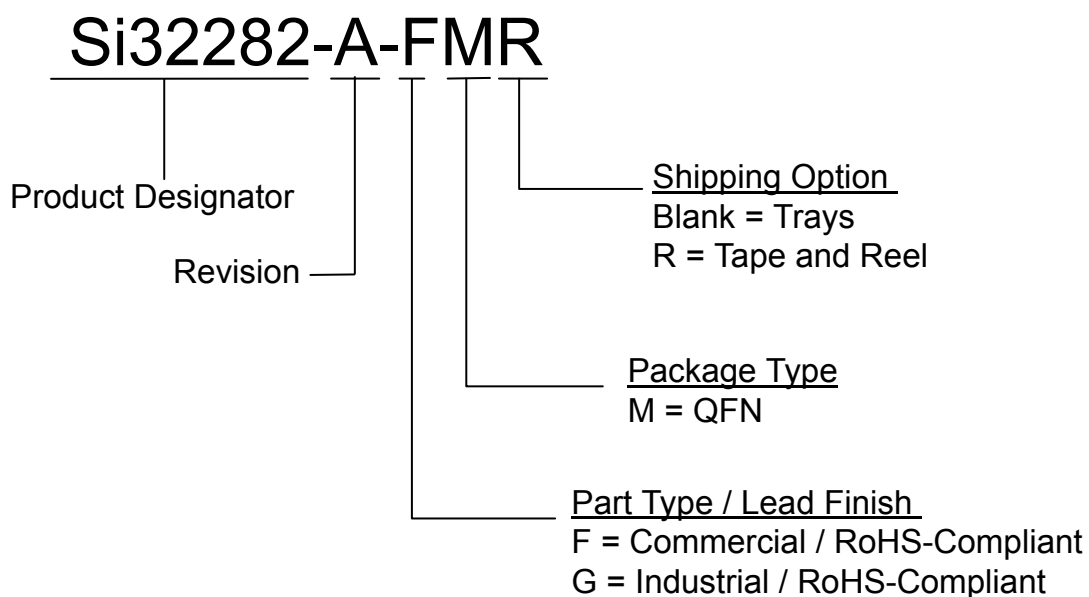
Si32282-A-FMR

Product Designator

Revision

Shipping Option
Blank = Trays
R = Tape and Reel

Package Type
M = QFN

Part Type / Lead Finish
F = Commercial / RoHS-Compliant
G = Industrial / RoHS-Compliant